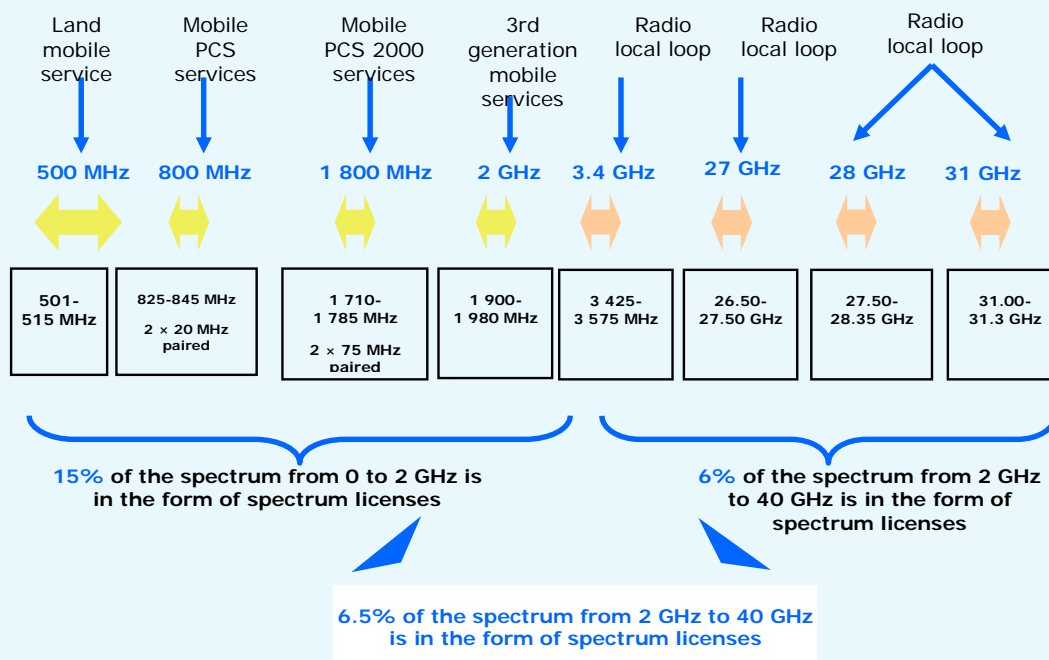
Land mobile service

Mobile PCS services

Mobile PCS 2000 services

3rd generation mobile services

Radio local loop

Radio local loop

Radio local loop

500 MHz

800 MHz

1 800 MHz

2 GHz

3.4 GHz

27 GHz

28 GHz

31 GHz

| 501-515 MHz | 825-845 MHz 2 × 20 MHz paired | 1 710-1 785 MHz 2 × 75 MHz paired | 1 900-1 980 MHz | 3 425-3 575 MHz | 26.50-27.50 GHz | 27.50-28.35 GHz | 31.00-31.3 GHz |
|---|---|---|---|---|---|---|---|

15% of the spectrum from 0 to 2 GHz is in the form of spectrum licenses

6% of the spectrum from 2 GHz to 40 GHz is in the form of spectrum licenses

6.5% of the spectrum from 2 GHz to 40 GHz is in the form of spectrum licenses